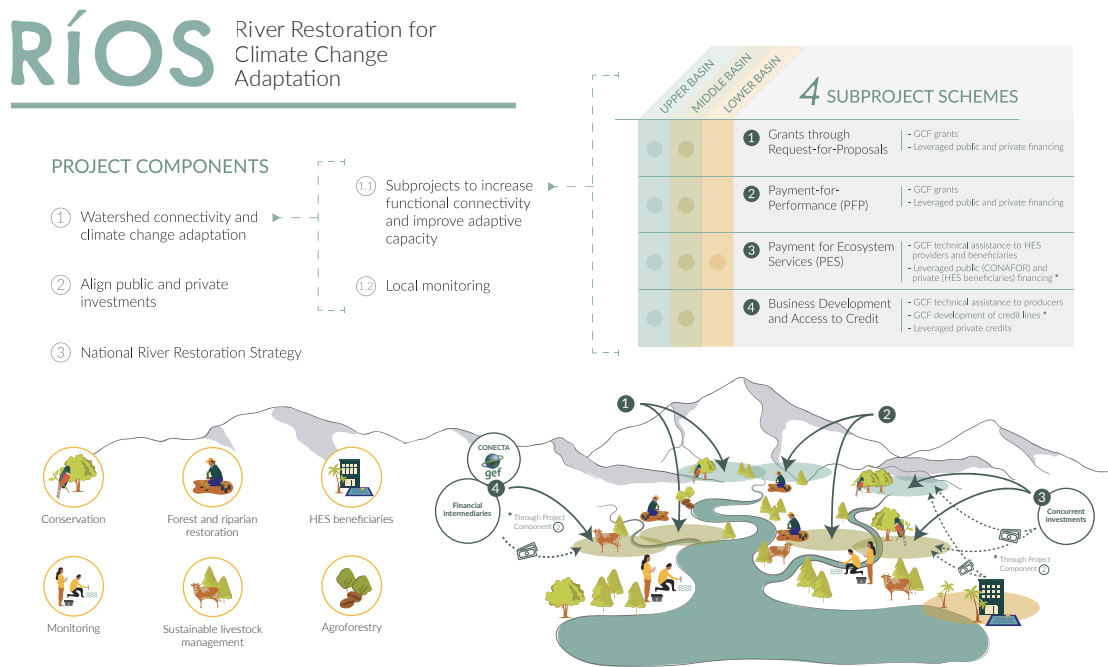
RÍOS

River Restoration for Climate Change Adaptation

PROJECT COMPONENTS

1 Watershed connectivity and climate change adaptation

2 Align public and private investments

3 National River Restoration Strategy

1.1 Subprojects to increase functional connectivity and improve adaptive capacity

1.2 Local monitoring

UPPER BASIN
MIDDLE BASIN
LOWER BASIN

4 SUBPROJECT SCHEMES

| | | | | |
|---|---|---|---|---|
| ● | ● | | 1 Grants through Request-for-Proposals | - GCF grants<br>- Leveraged public and private financing |
| ● | ● | | 2 Payment-for-Performance (PFP) | - GCF grants<br>- Leveraged public and private financing |
| ● | ● | ● | 3 Payment for Ecosystem Services (PES) | - GCF technical assistance to HES providers and beneficiaries<br>- Leveraged public (CONAFOR) and private (HES beneficiaries) financing * |
| ● | ● | | 4 Business Development and Access to Credit | - GCF technical assistance to producers<br>- GCF development of credit lines *<br>- Leveraged private credits |

Conservation

Forest and riparian restoration

HES beneficiaries

Monitoring

Sustainable livestock management

Agroforestry

1

2

CONECTA gef

4 Financial intermediaries

* Through Project Component 2

3 Concurrent investments

* Through Project Component 2